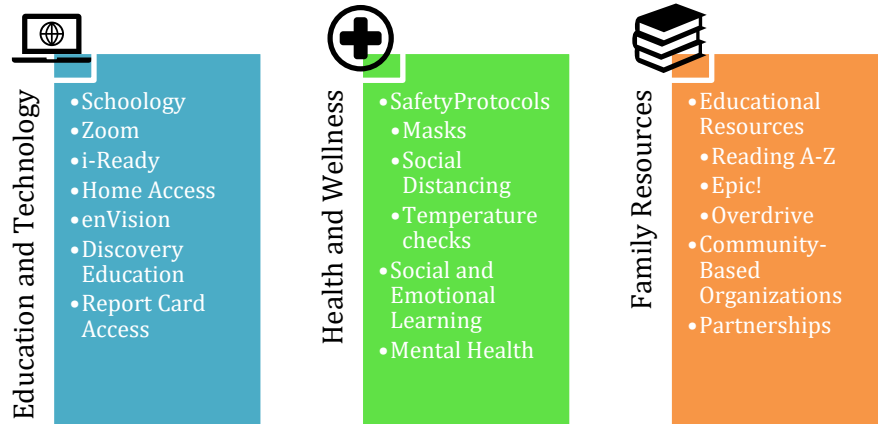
Education and Technology

• Schoology
• Zoom
• i-Ready
• Home Access
• enVision
• Discovery Education
• Report Card Access

Health and Wellness

• SafetyProtocols
  • Masks
  • Social Distancing
  • Temperature checks
• Social and Emotional Learning
• Mental Health

Family Resources

• Educational Resources
  • Reading A-Z
  • Epic!
  • Overdrive
• Community-Based Organizations
• Partnerships